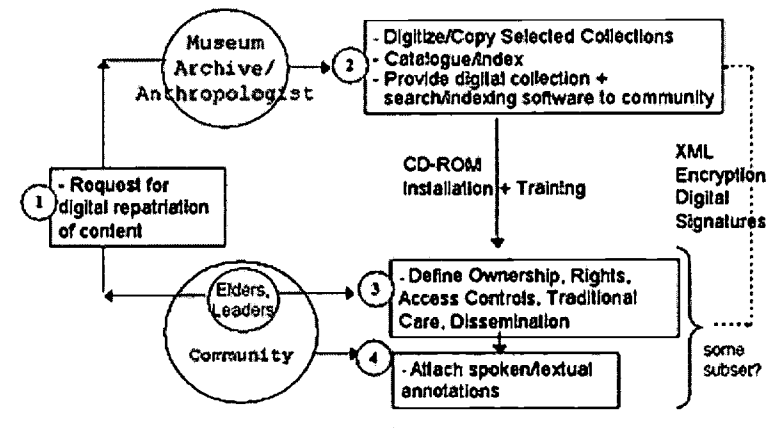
Museum Archive/ Anthropologist

2

- Digitize/Copy Selected Collections
- Catalogue/Index
- Provide digital collection + search/indexing software to community

CD-ROM Installation + Training

XML Encryption Digital Signatures

1

- Request for digital repatriation of content

Elders, Leaders

Community

3

- Define Ownership, Rights, Access Controls, Traditional Care, Dissemination

4

- Attach spoken/textual annotations

some subset?